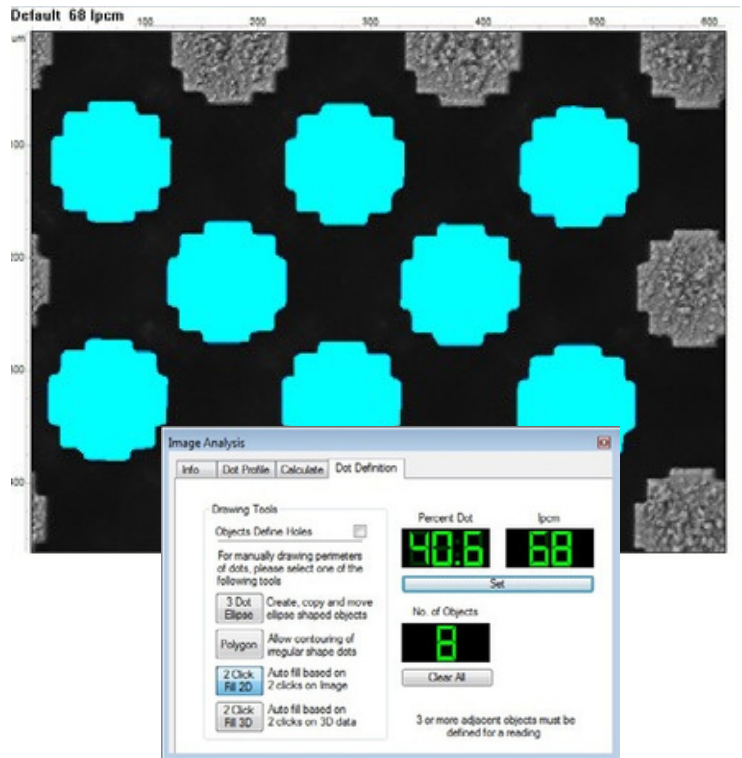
Default 68 lpcm
100 200 300 400 500 600
um
100
200
300
400

Image Analysis
Info | Dot Profile | Calculate | Dot Definition

Drawing Tools
Objects Define Holes
For manually drawing perimeters of dots, please select one of the following tools
3 Dot Ellipse — Create, copy and move ellipse shaped objects
Polygon — Allow contouring of irregular shape dots
2 Click Fill 2D — Auto fill based on 2 clicks on Image
2 Click Fill 3D — Auto fill based on 2 clicks on 3D data

Percent Dot
40.6
lpcm
68
Set
No. of Objects
8
Clear All
3 or more adjacent objects must be defined for a reading